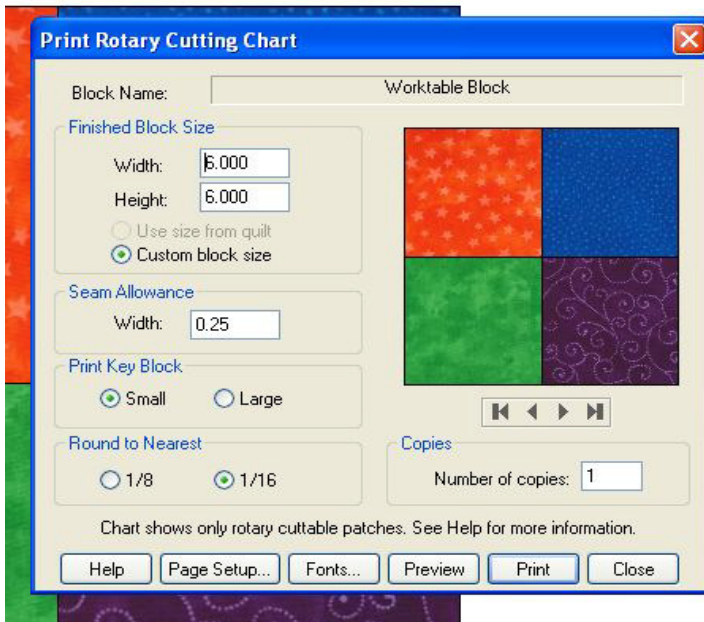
Print Rotary Cutting Chart

Block Name: Worktable Block

Finished Block Size

Width: 6.000

Height: 6.000

Use size from quilt

Custom block size

Seam Allowance

Width: 0.25

Print Key Block

Small

Large

Round to Nearest

1/8

1/16

Copies

Number of copies: 1

Chart shows only rotary cuttable patches. See Help for more information.

Help | Page Setup... | Fonts... | Preview | Print | Close